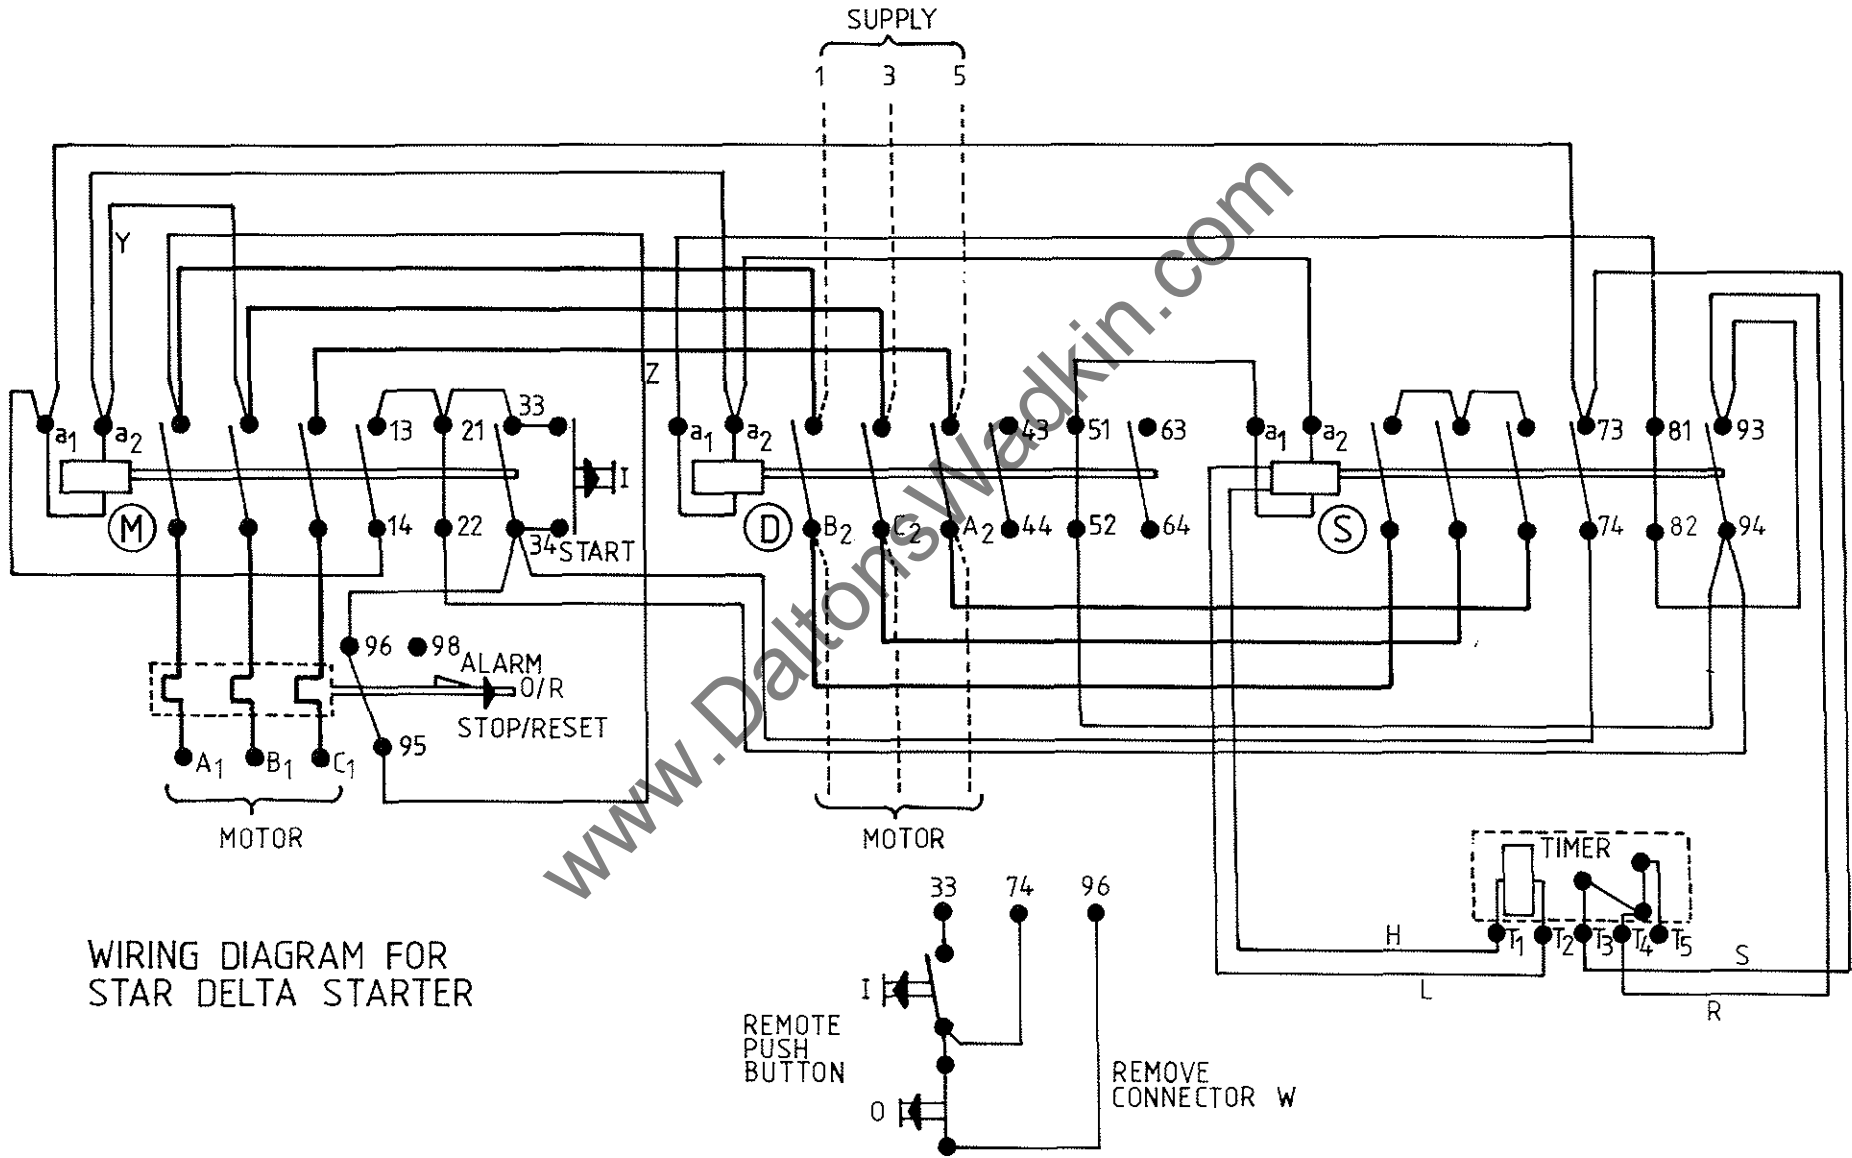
SUPPLY
1 3 5

Y
Z

$a_1$ $a_2$ 13 21 33
I
M 14 22 34 START

$a_1$ $a_2$ 43 51 63
D $B_2$ $C_2$ $A_2$ 44 52 64

$a_1$ $a_2$ 73 81 93
S 74 82 94

96 98 ALARM
O/R
STOP/RESET
95

$A_1$ $B_1$ $C_1$
MOTOR

MOTOR

TIMER
H $T_1$ $T_2$ $T_3$ $T_4$ $T_5$ S
L R

33 74 96
I
REMOTE PUSH BUTTON
O
REMOVE CONNECTOR W

WIRING DIAGRAM FOR STAR DELTA STARTER

www.DaltonsWadkin.com